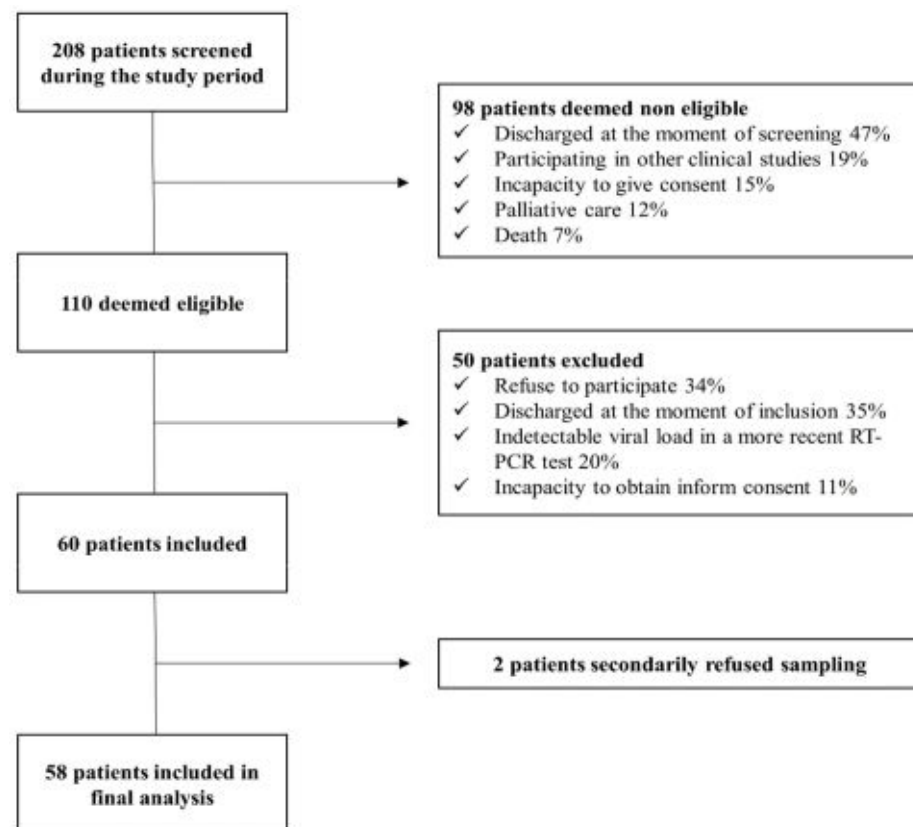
208 patients screened during the study period

98 patients deemed non eligible
✓ Discharged at the moment of screening 47%
✓ Participating in other clinical studies 19%
✓ Incapacity to give consent 15%
✓ Palliative care 12%
✓ Death 7%

110 deemed eligible

50 patients excluded
✓ Refuse to participate 34%
✓ Discharged at the moment of inclusion 35%
✓ Indetectable viral load in a more recent RT-PCR test 20%
✓ Incapacity to obtain inform consent 11%

60 patients included

2 patients secondarily refused sampling

58 patients included in final analysis